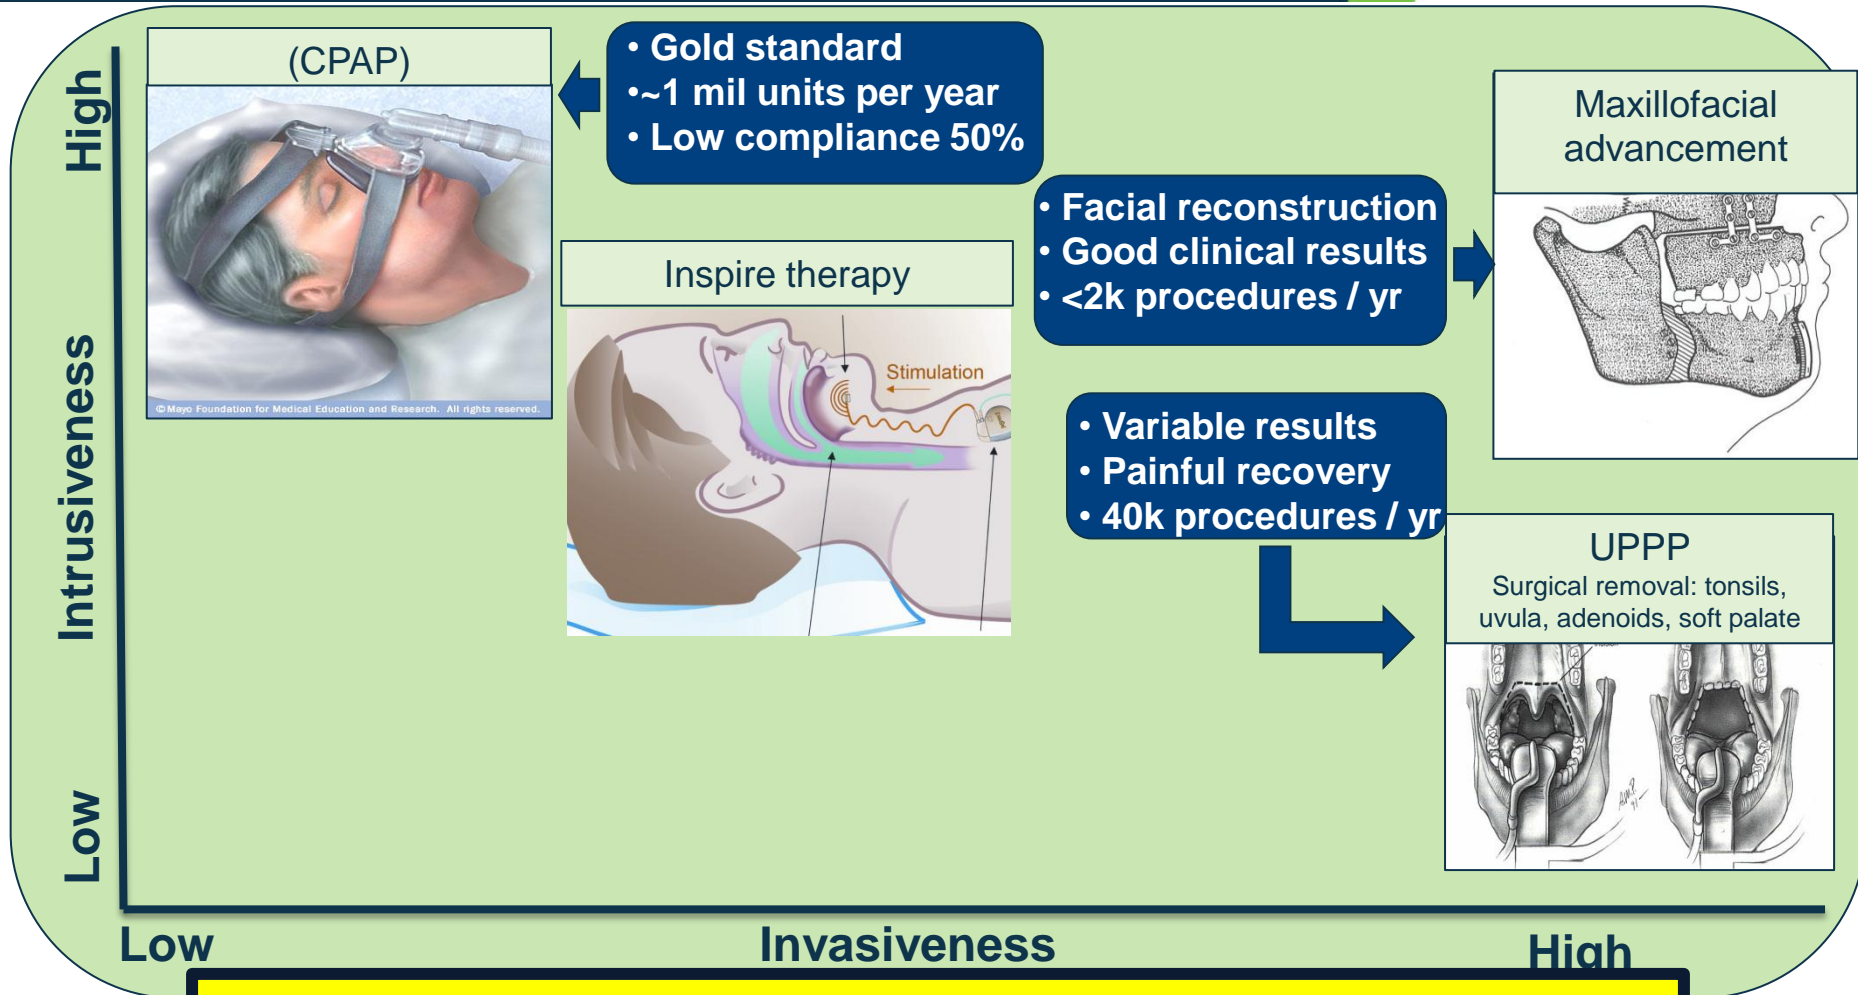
High

Intrusiveness

Low

(CPAP)

© Mayo Foundation for Medical Education and Research. All rights reserved.

• Gold standard
•~1 mil units per year
• Low compliance 50%

Inspire therapy

Stimulation

• Facial reconstruction
• Good clinical results
• <2k procedures / yr

Maxillofacial advancement

• Variable results
• Painful recovery
• 40k procedures / yr

UPPP
Surgical removal: tonsils, uvula, adenoids, soft palate

Low

Invasiveness

High